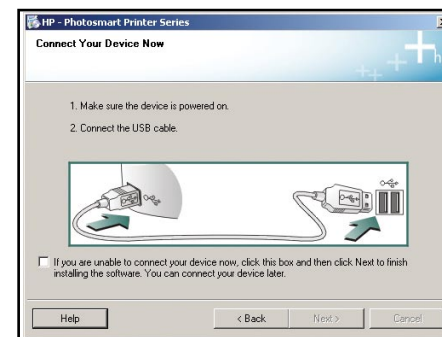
HP - Photosmart Printer Series

Connect Your Device Now

1. Make sure the device is powered on.

2. Connect the USB cable.

If you are unable to connect your device now, click this box and then click Next to finish installing the software. You can connect your device later.

Help

< Back

Next >

Cancel